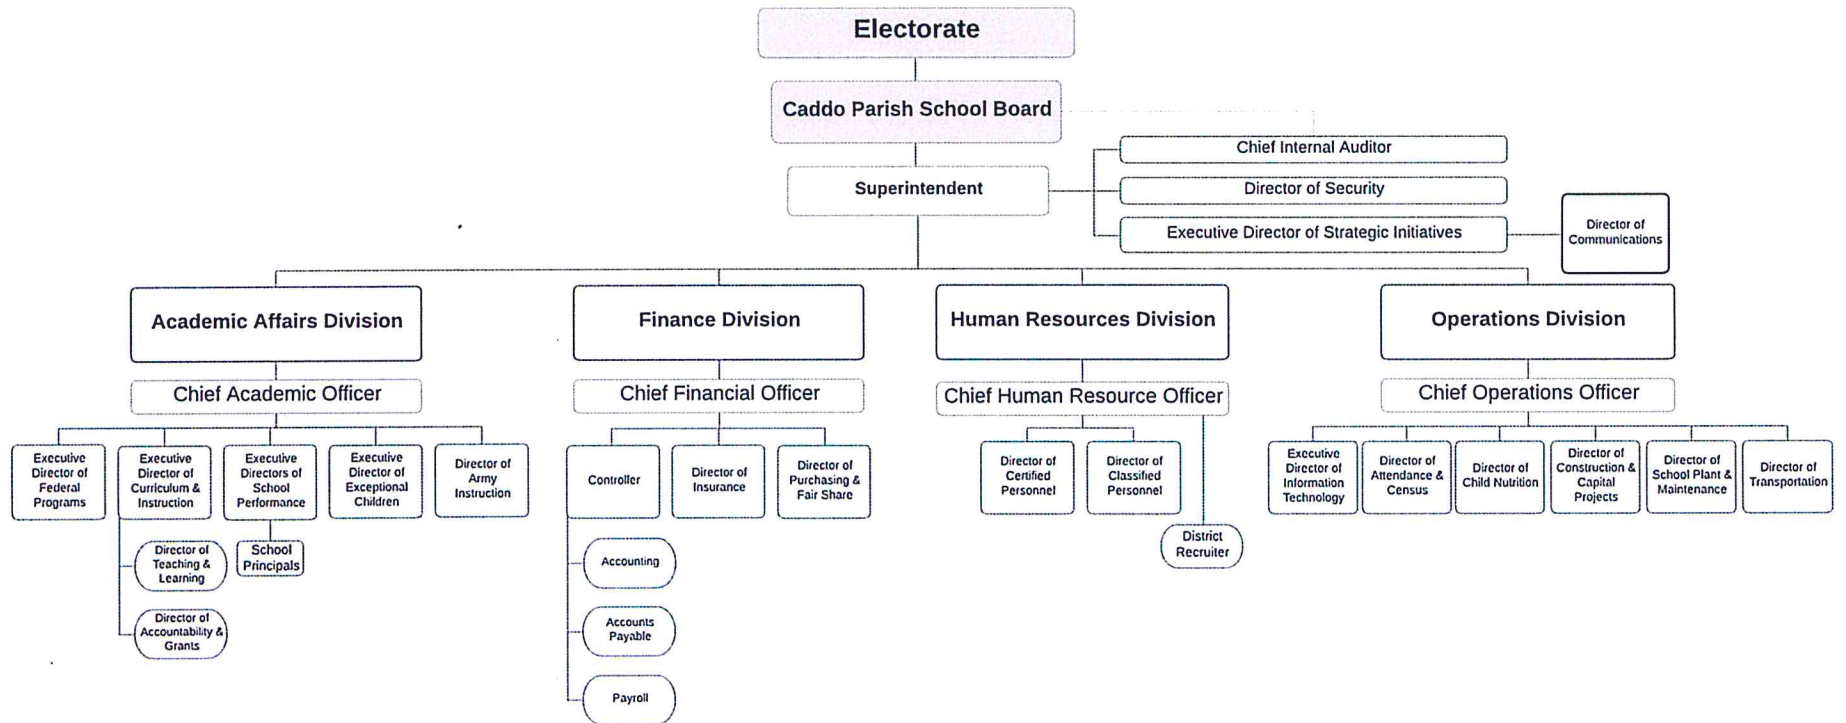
Electorate

Caddo Parish School Board

Superintendent

Chief Internal Auditor

Director of Security

Executive Director of Strategic Initiatives

Director of Communications

Academic Affairs Division

Chief Academic Officer

Executive Director of Federal Programs

Executive Director of Curriculum & Instruction

Director of Teaching & Learning

Director of Accountability & Grants

Executive Directors of School Performance

School Principals

Executive Director of Exceptional Children

Director of Army Instruction

Finance Division

Chief Financial Officer

Controller

Accounting

Accounts Payable

Payroll

Director of Insurance

Director of Purchasing & Fair Share

Human Resources Division

Chief Human Resource Officer

Director of Certified Personnel

Director of Classified Personnel

District Recruiter

Operations Division

Chief Operations Officer

Executive Director of Information Technology

Director of Attendance & Census

Director of Child Nutrition

Director of Construction & Capital Projects

Director of School Plant & Maintenance

Director of Transportation